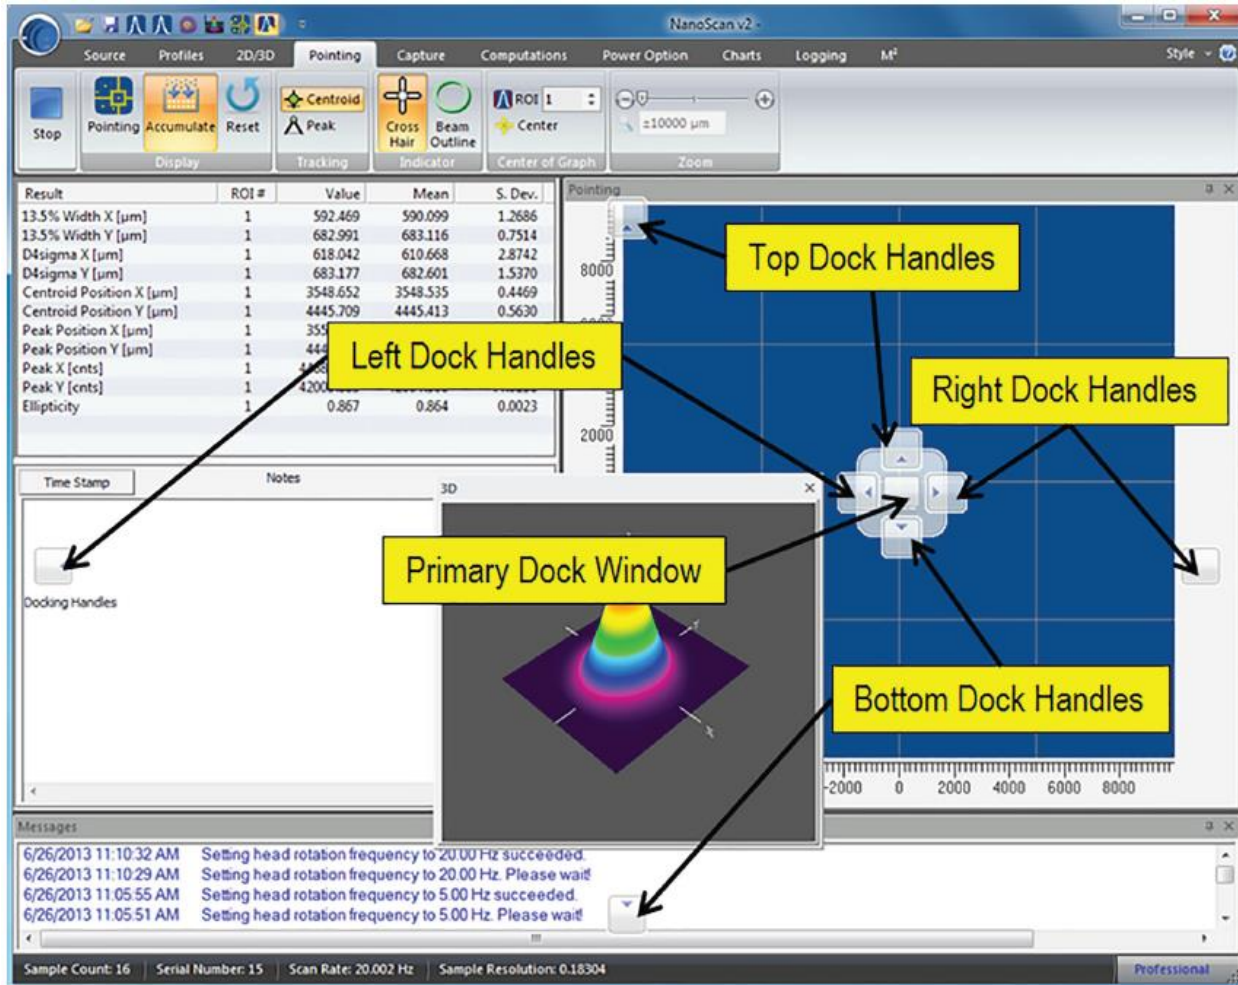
NanoScan v2 -

Source Profiles 2D/3D Pointing Capture Computations Power Option Charts Logging M²

Style

Stop

Pointing Accumulate Reset
Display

Centroid
Peak
Tracking

Cross Hair Beam Outline
Indicator

ROI 1
Center
Center of Graph

±10000 µm
Zoom

| Result | ROI # | Value | Mean | S. Dev. |
|---|---|---|---|---|
| 13.5% Width X [µm] | 1 | 592.469 | 590.099 | 1.2686 |
| 13.5% Width Y [µm] | 1 | 682.991 | 683.116 | 0.7514 |
| D4sigma X [µm] | 1 | 618.042 | 610.668 | 2.8742 |
| D4sigma Y [µm] | 1 | 683.177 | 682.601 | 1.5370 |
| Centroid Position X [µm] | 1 | 3548.652 | 3548.535 | 0.4469 |
| Centroid Position Y [µm] | 1 | 4445.709 | 4445.413 | 0.5630 |
| Peak Position X [µm] | 1 | 355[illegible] | | |
| Peak Position Y [µm] | 1 | 44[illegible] | | |
| Peak X [cnts] | 1 | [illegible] | | |
| Peak Y [cnts] | 1 | 4200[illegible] | | |
| Ellipticity | 1 | 0.867 | 0.864 | 0.0023 |

Time Stamp
Notes

Docking Handles

Pointing

8000

2000

Top Dock Handles

Left Dock Handles

Right Dock Handles

3D

Primary Dock Window

Bottom Dock Handles

-2000 0 2000 4000 6000 8000

Messages

6/26/2013 11:10:32 AM Setting head rotation frequency to 20.00 Hz succeeded.
6/26/2013 11:10:29 AM Setting head rotation frequency to 20.00 Hz. Please wait
6/26/2013 11:05:55 AM Setting head rotation frequency to 5.00 Hz succeeded.
6/26/2013 11:05:51 AM Setting head rotation frequency to 5.00 Hz. Please wait

Sample Count: 16 Serial Number: 15 Scan Rate: 20.002 Hz Sample Resolution: 0.18304

Professional